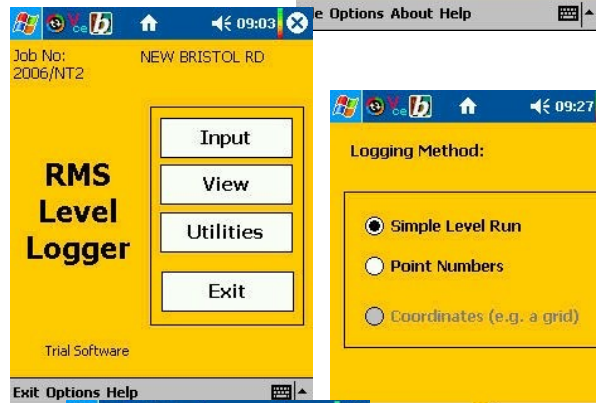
09:03

Job No: 2006/NT2

NEW BRISTOL RD

RMS Level Logger

Input

View

Utilities

Exit

Trial Software

Exit Options Help

e Options About Help

09:27

Logging Method:

Simple Level Run

Point Numbers

Coordinates (e.g. a grid)